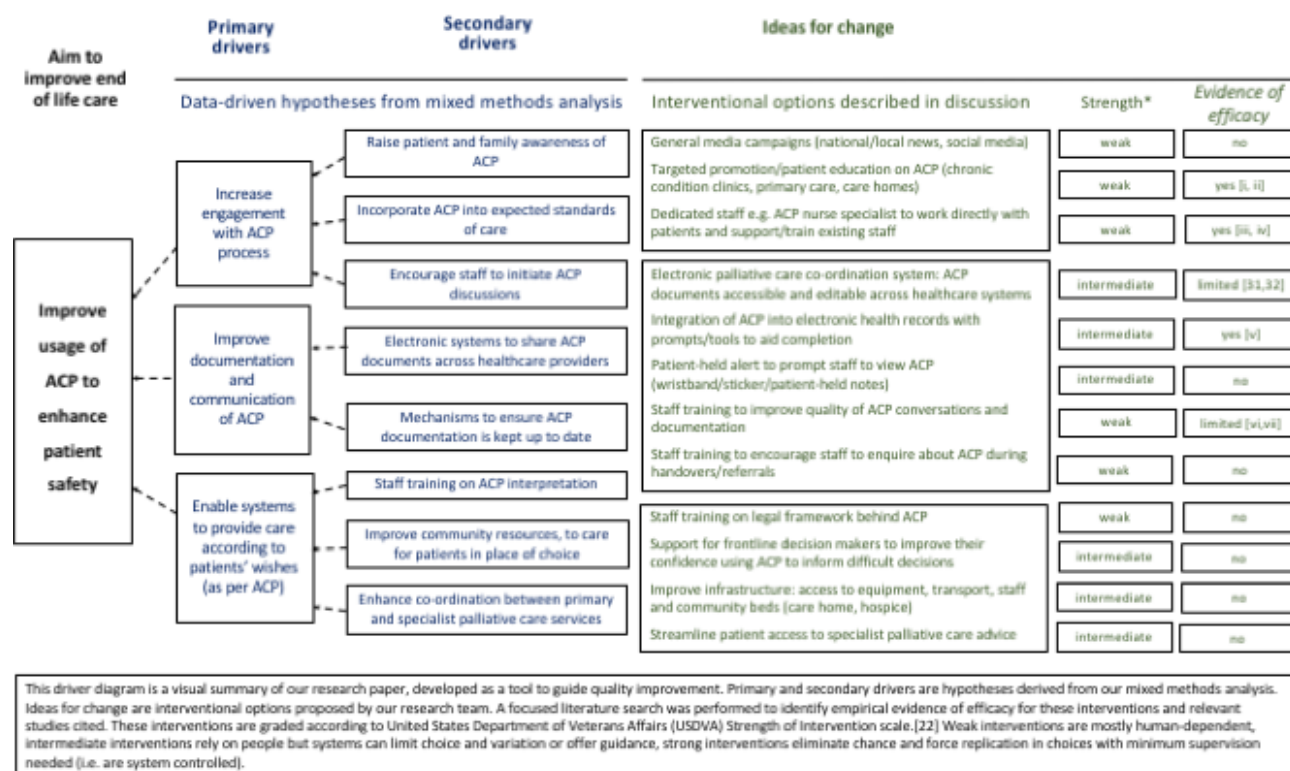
Aim to improve end of life care

Primary drivers

Secondary drivers

Ideas for change

Data-driven hypotheses from mixed methods analysis

Interventional options described in discussion

Strength*

Evidence of efficacy

Improve usage of ACP to enhance patient safety

Increase engagement with ACP process

Improve documentation and communication of ACP

Enable systems to provide care according to patients' wishes (as per ACP)

Raise patient and family awareness of ACP

Incorporate ACP into expected standards of care

Encourage staff to initiate ACP discussions

Electronic systems to share ACP documents across healthcare providers

Mechanisms to ensure ACP documentation is kept up to date

Staff training on ACP interpretation

Improve community resources, to care for patients in place of choice

Enhance co-ordination between primary and specialist palliative care services

| Interventional options described in discussion | Strength* | Evidence of efficacy |
|---|---|---|
| General media campaigns (national/local news, social media) | weak | no |
| Targeted promotion/patient education on ACP (chronic condition clinics, primary care, care homes) | weak | yes [i, ii] |
| Dedicated staff e.g. ACP nurse specialist to work directly with patients and support/train existing staff | weak | yes [iii, iv] |
| Electronic palliative care co-ordination system: ACP documents accessible and editable across healthcare systems | intermediate | limited [31,32] |
| Integration of ACP into electronic health records with prompts/tools to aid completion | intermediate | yes [v] |
| Patient-held alert to prompt staff to view ACP (wristband/sticker/patient-held notes) | intermediate | no |
| Staff training to improve quality of ACP conversations and documentation | weak | limited [vi,vii] |
| Staff training to encourage staff to enquire about ACP during handovers/referrals | weak | no |
| Staff training on legal framework behind ACP | weak | no |
| Support for frontline decision makers to improve their confidence using ACP to inform difficult decisions | intermediate | no |
| Improve infrastructure: access to equipment, transport, staff and community beds (care home, hospice) | intermediate | no |
| Streamline patient access to specialist palliative care advice | intermediate | no |

This driver diagram is a visual summary of our research paper, developed as a tool to guide quality improvement. Primary and secondary drivers are hypotheses derived from our mixed methods analysis. Ideas for change are interventional options proposed by our research team. A focused literature search was performed to identify empirical evidence of efficacy for these interventions and relevant studies cited. These interventions are graded according to United States Department of Veterans Affairs (USDVA) Strength of Intervention scale.[22] Weak interventions are mostly human-dependent, intermediate interventions rely on people but systems can limit choice and variation or offer guidance, strong interventions eliminate chance and force replication in choices with minimum supervision needed (i.e. are system controlled).